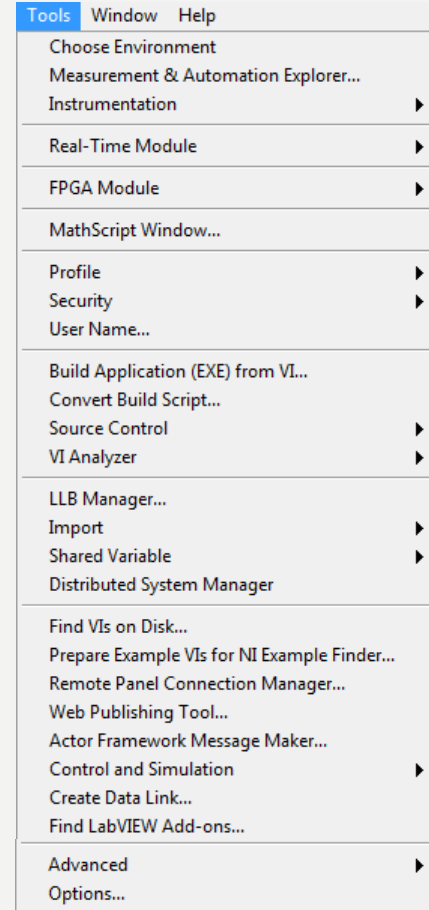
Tools Window Help

Choose Environment
Measurement & Automation Explorer...
Instrumentation

Real-Time Module

FPGA Module

MathScript Window...

Profile
Security
User Name...

Build Application (EXE) from VI...
Convert Build Script...
Source Control
VI Analyzer

LLB Manager...
Import
Shared Variable
Distributed System Manager

Find VIs on Disk...
Prepare Example VIs for NI Example Finder...
Remote Panel Connection Manager...
Web Publishing Tool...
Actor Framework Message Maker...
Control and Simulation
Create Data Link...
Find LabVIEW Add-ons...

Advanced
Options...